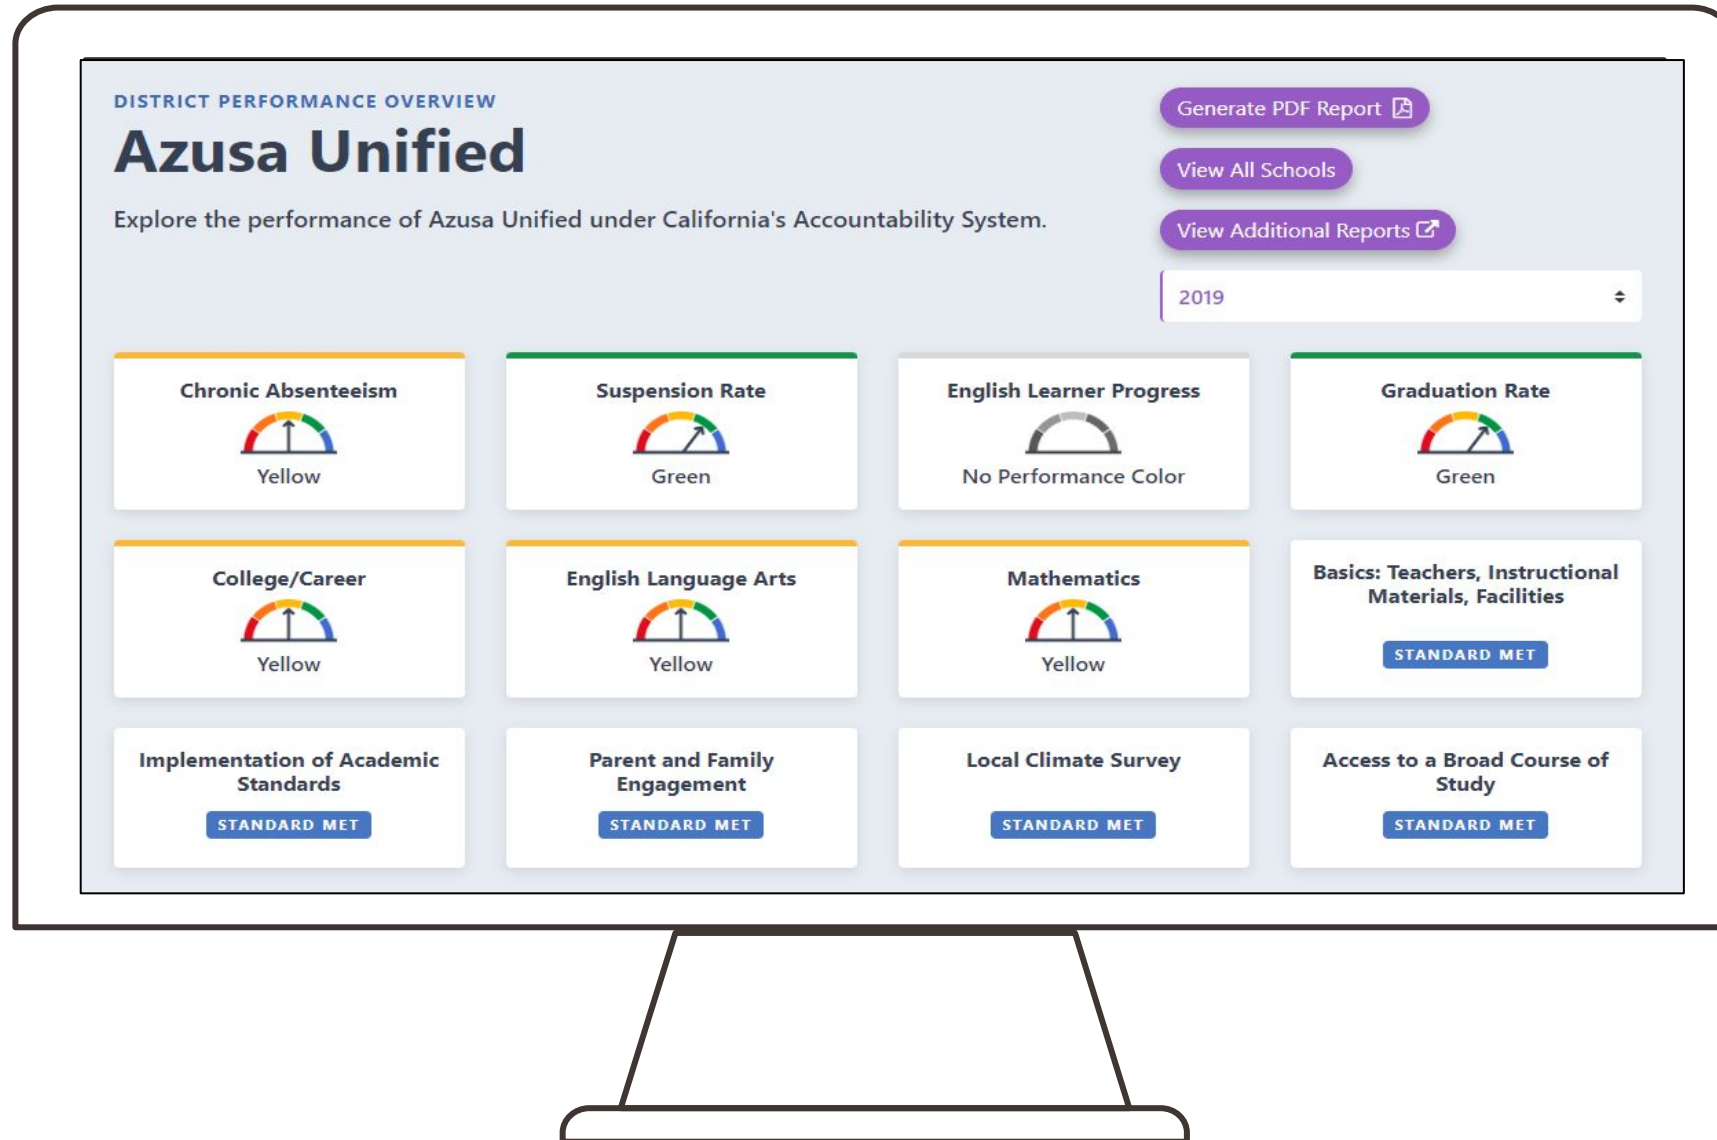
DISTRICT PERFORMANCE OVERVIEW

Azusa Unified

Explore the performance of Azusa Unified under California's Accountability System.

Generate PDF Report

View All Schools

View Additional Reports

2019

Chronic Absenteeism
Yellow

Suspension Rate
Green

English Learner Progress
No Performance Color

Graduation Rate
Green

College/Career
Yellow

English Language Arts
Yellow

Mathematics
Yellow

Basics: Teachers, Instructional Materials, Facilities
STANDARD MET

Implementation of Academic Standards
STANDARD MET

Parent and Family Engagement
STANDARD MET

Local Climate Survey
STANDARD MET

Access to a Broad Course of Study
STANDARD MET